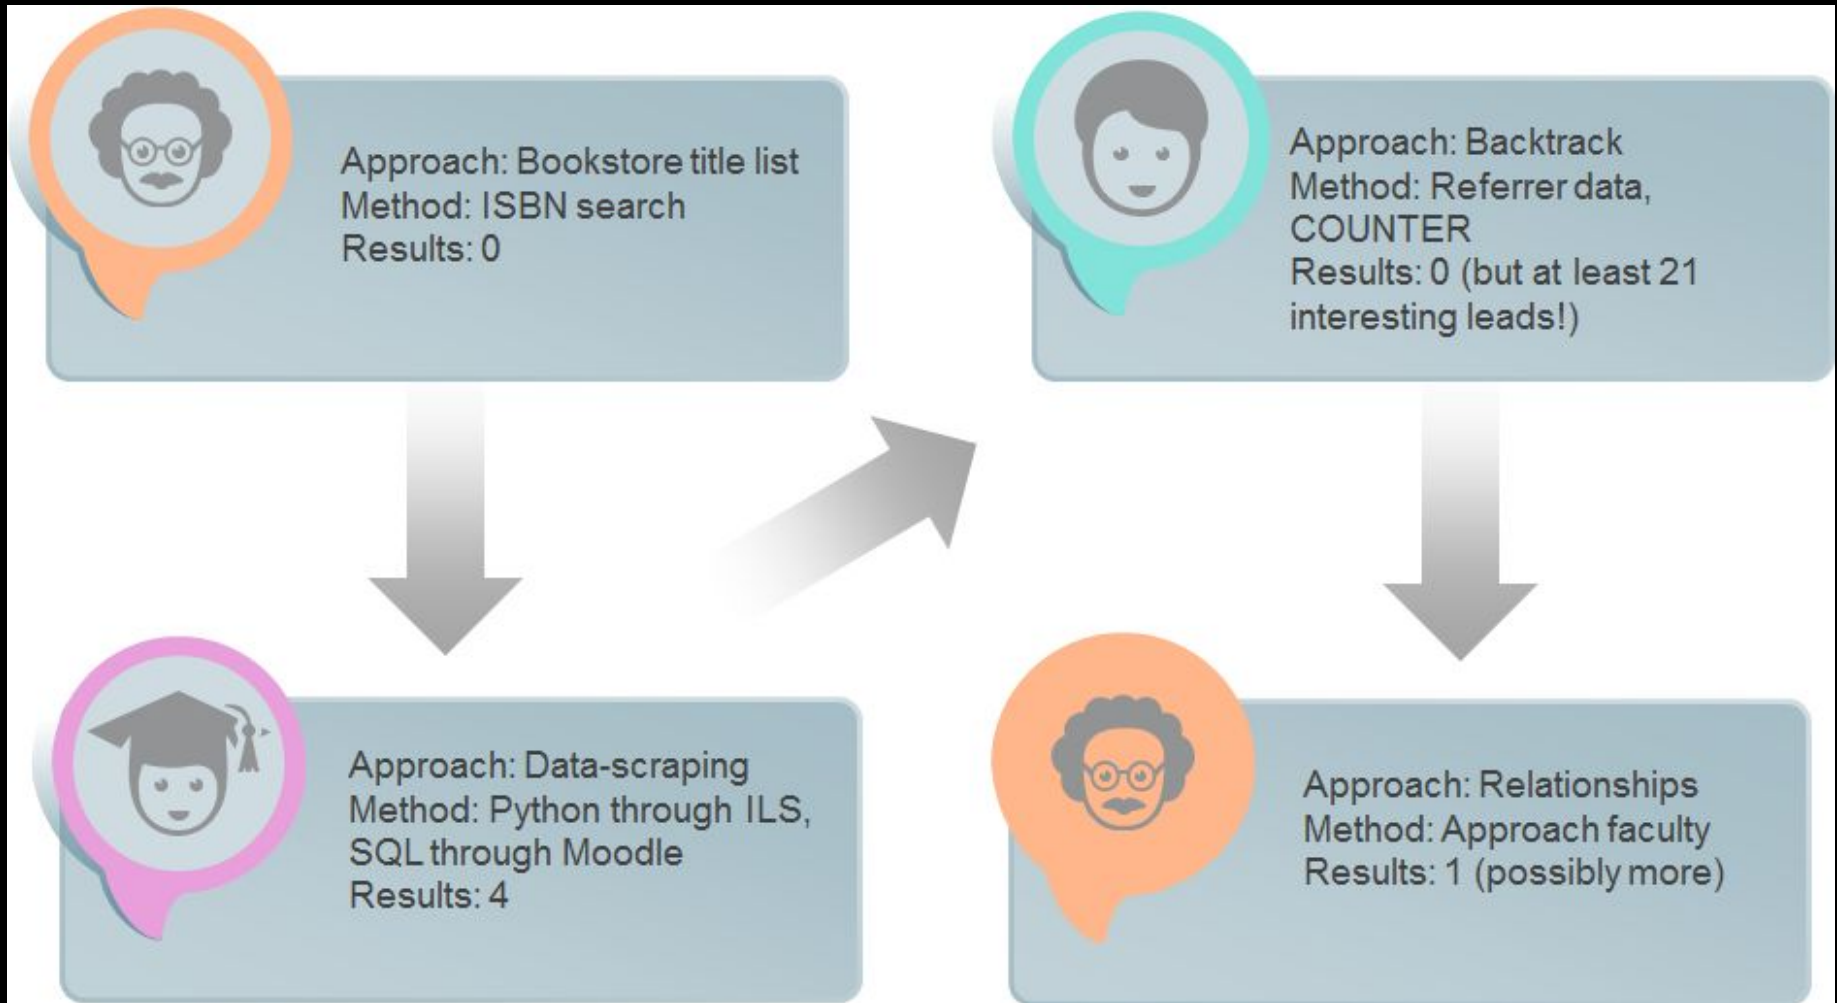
Approach: Bookstore title list
Method: ISBN search
Results: 0

Approach: Data-scraping
Method: Python through ILS, SQL through Moodle
Results: 4

Approach: Backtrack
Method: Referrer data, COUNTER
Results: 0 (but at least 21 interesting leads!)

Approach: Relationships
Method: Approach faculty
Results: 1 (possibly more)